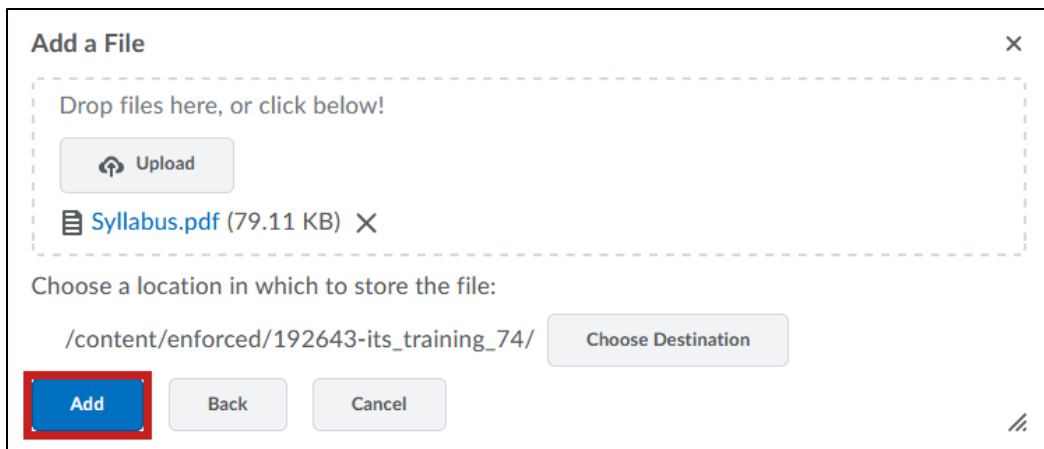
Add a File

×

Drop files here, or click below!

Upload

Syllabus.pdf (79.11 KB) ×

Choose a location in which to store the file:

/content/enforced/192643-its_training_74/

Choose Destination

Add

Back

Cancel